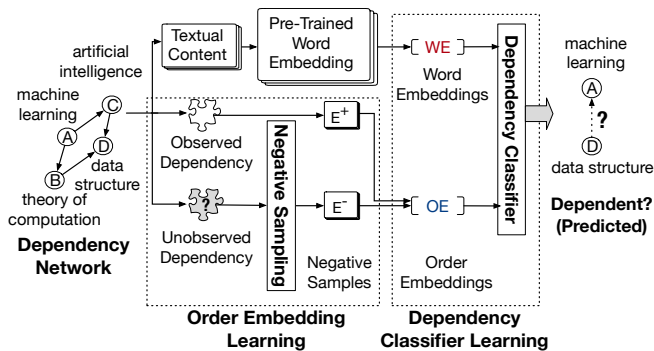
artificial intelligence

machine learning

C

A

D

data structure

B

theory of computation

Dependency Network

Textual Content

Pre-Trained Word Embedding

Observed Dependency

?

Unobserved Dependency

Negative Sampling

$E^+$

$E^-$

Negative Samples

Order Embedding Learning

WE

Word Embeddings

OE

Order Embeddings

Dependency Classifier

Dependency Classifier Learning

machine learning

A

?

D

data structure

Dependent? (Predicted)